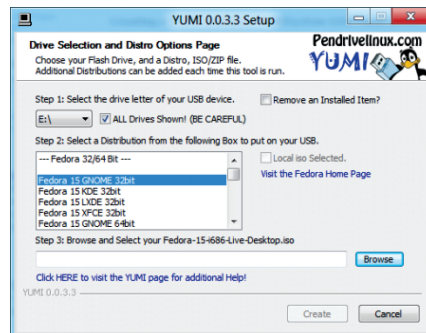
YUMI 0.0.3.3 Setup

Drive Selection and Distro Options Page
Choose your Flash Drive, and a Distro, ISO/ZIP file. Additional Distributions can be added each time this tool is run.

Pendrivelinux.com
YUMI

Step 1: Select the drive letter of your USB device.
Remove an Installed Item?
E:\
ALL Drives Shown! (BE CAREFUL)

Step 2: Select a Distribution from the following Box to put on your USB.
--- Fedora 32/64 Bit ---
Fedora 15 GNOME 32bit
Fedora 15 KDE 32bit
Fedora 15 LXDE 32bit
Fedora 15 XFCE 32bit
Fedora 15 GNOME 64bit
Local iso Selected.
Visit the Fedora Home Page

Step 3: Browse and Select your Fedora-15-i686-Live-Desktop.iso
Browse
Click HERE to visit the YUMI page for additional Help!
YUMI 0.0.3.3
Create
Cancel